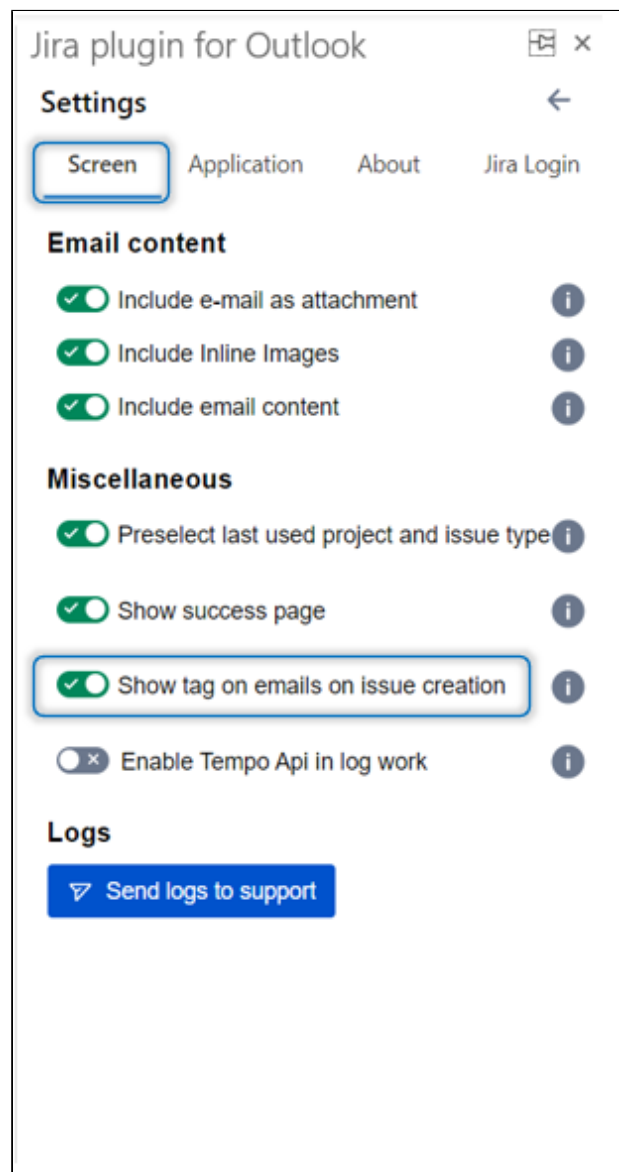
Jira plugin for Outlook

Settings

Screen | Application | About | Jira Login

Email content

Include e-mail as attachment

Include Inline Images

Include email content

Miscellaneous

Preselect last used project and issue type

Show success page

Show tag on emails on issue creation

Enable Tempo Api in log work

Logs

Send logs to support